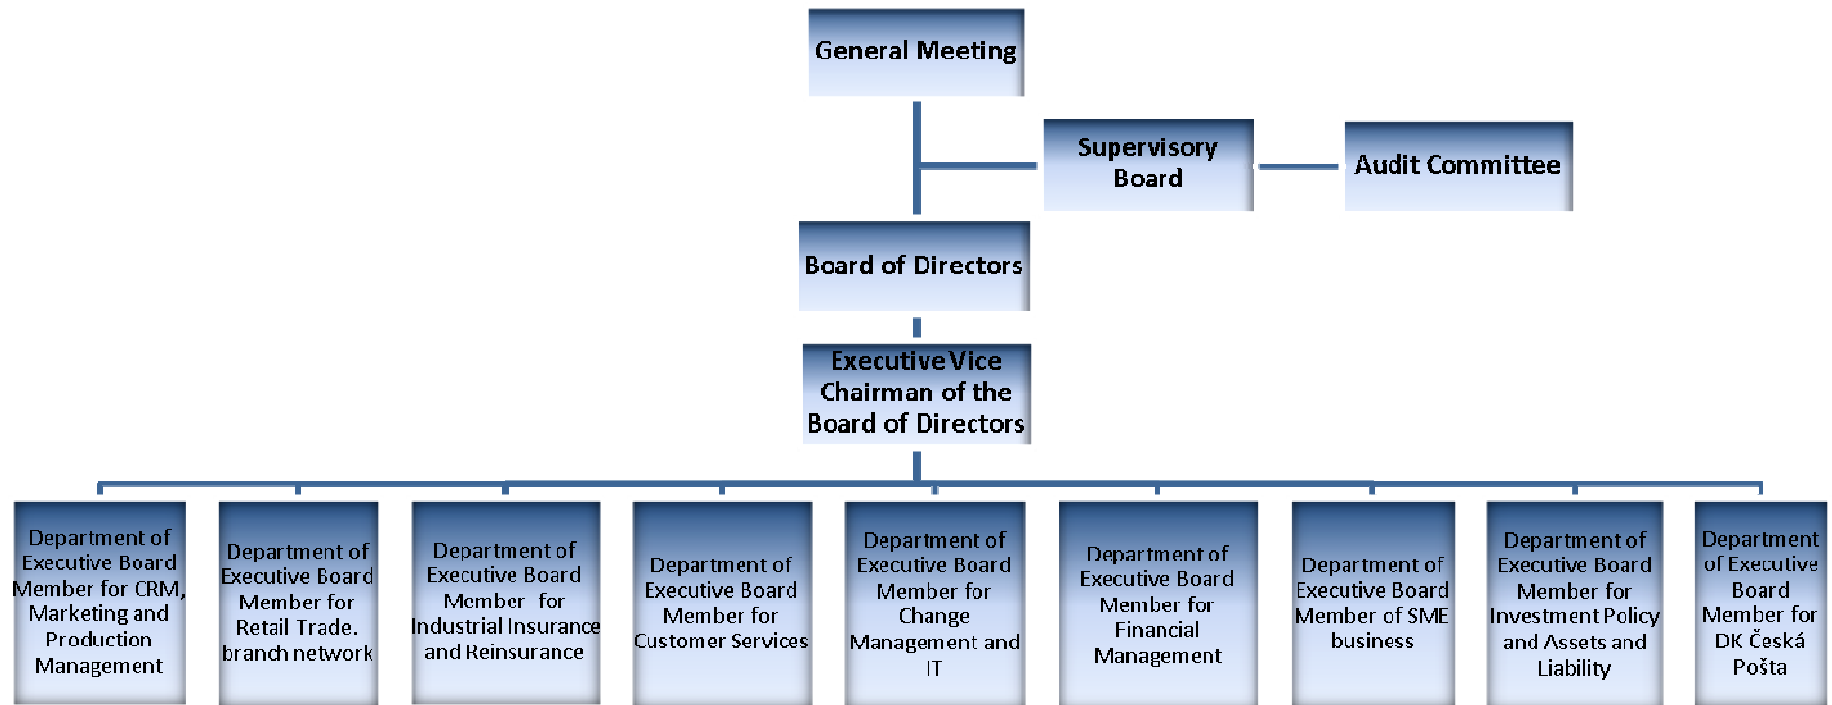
General Meeting

Supervisory Board

Audit Committee

Board of Directors

Executive Vice Chairman of the Board of Directors

Department of Executive Board Member for CRM, Marketing and Production Management

Department of Executive Board Member for Retail Trade. branch network

Department of Executive Board Member for Industrial Insurance and Reinsurance

Department of Executive Board Member for Customer Services

Department of Executive Board Member for Change Management and IT

Department of Executive Board Member for Financial Management

Department of Executive Board Member of SME business

Department of Executive Board Member for Investment Policy and Assets and Liability

Department of Executive Board Member for DK Česká Pošta